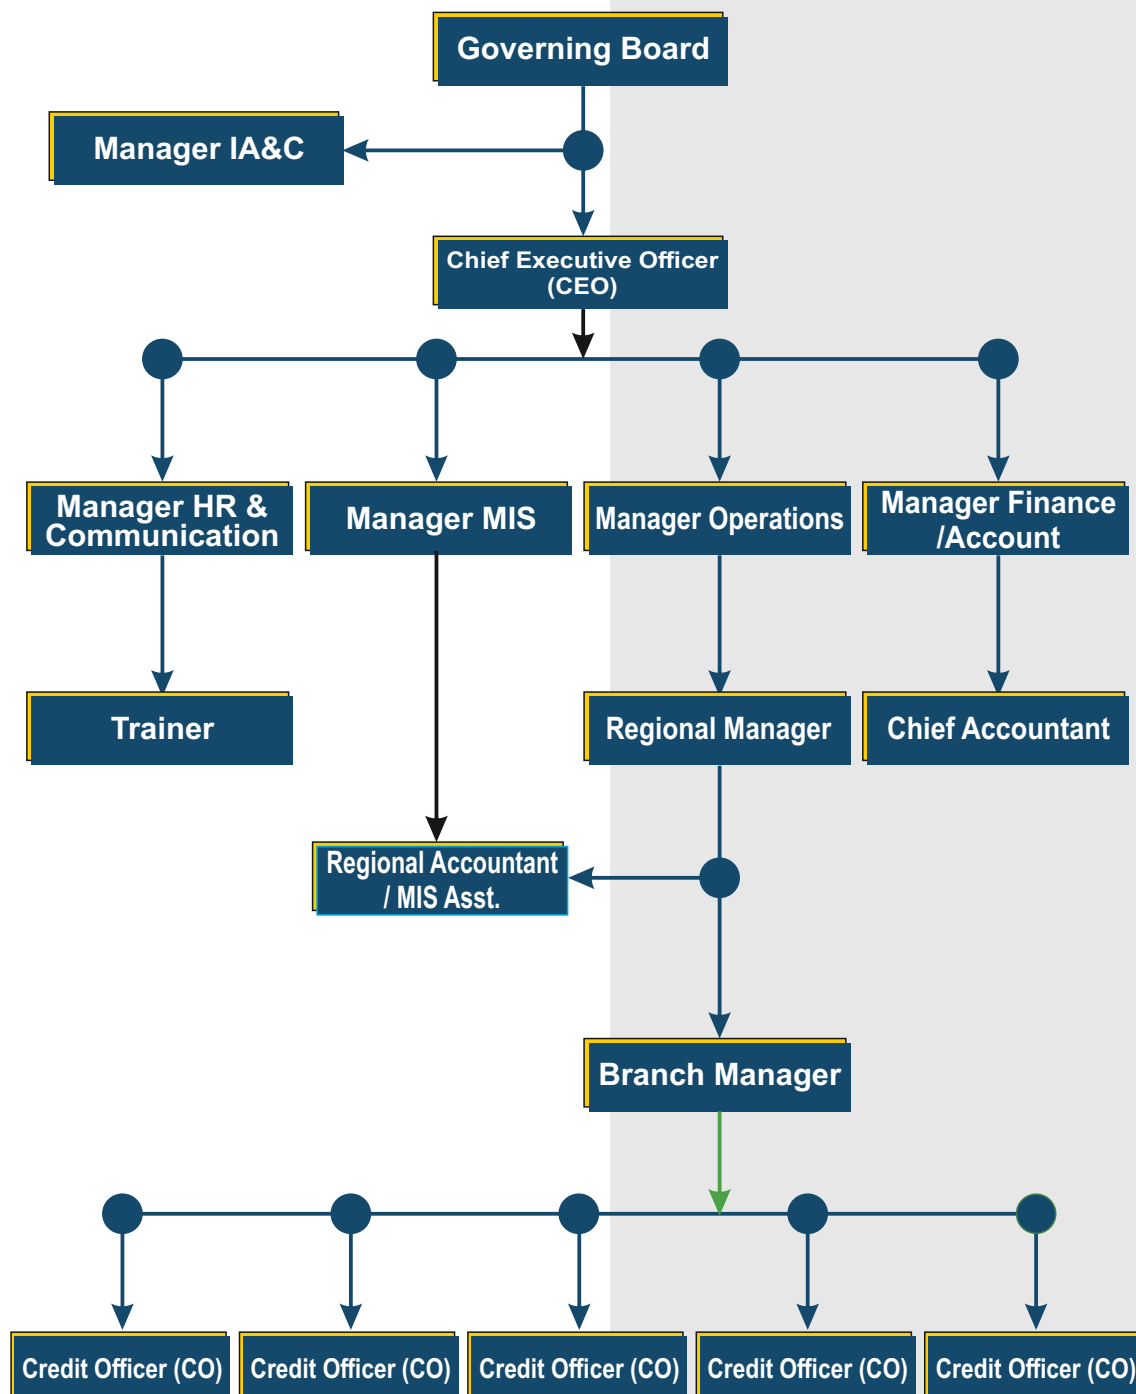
Governing Board

Manager IA&C

Chief Executive Officer (CEO)

Manager HR & Communication

Manager MIS

Manager Operations

Manager Finance /Account

Trainer

Regional Manager

Chief Accountant

Regional Accountant / MIS Asst.

Branch Manager

Credit Officer (CO)

Credit Officer (CO)

Credit Officer (CO)

Credit Officer (CO)

Credit Officer (CO)